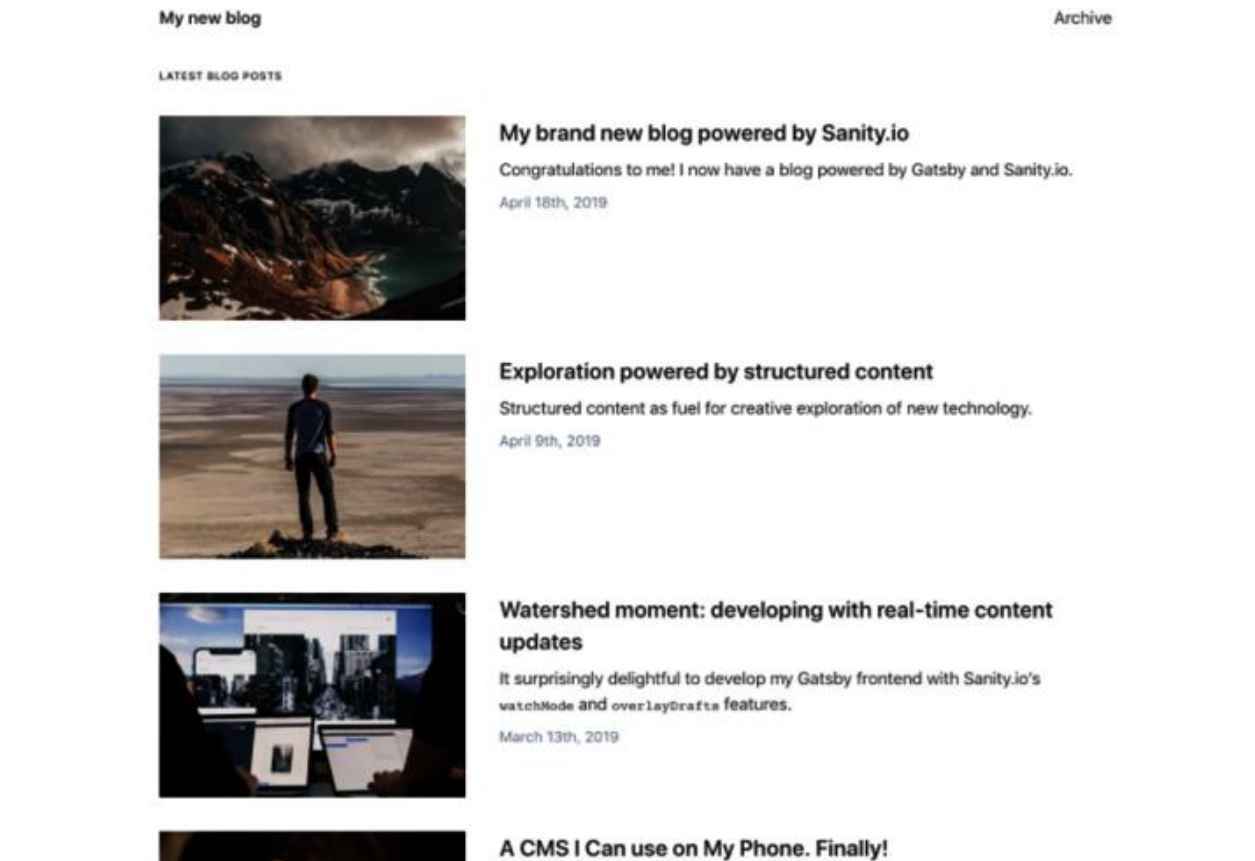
My new blog

Archive

LATEST BLOG POSTS

My brand new blog powered by Sanity.io

Congratulations to me! I now have a blog powered by Gatsby and Sanity.io.

April 18th, 2019

Exploration powered by structured content

Structured content as fuel for creative exploration of new technology.

April 9th, 2019

Watershed moment: developing with real-time content updates

It surprisingly delightful to develop my Gatsby frontend with Sanity.io's watchMode and overlayDrafts features.

March 13th, 2019

A CMS I Can use on My Phone. Finally!